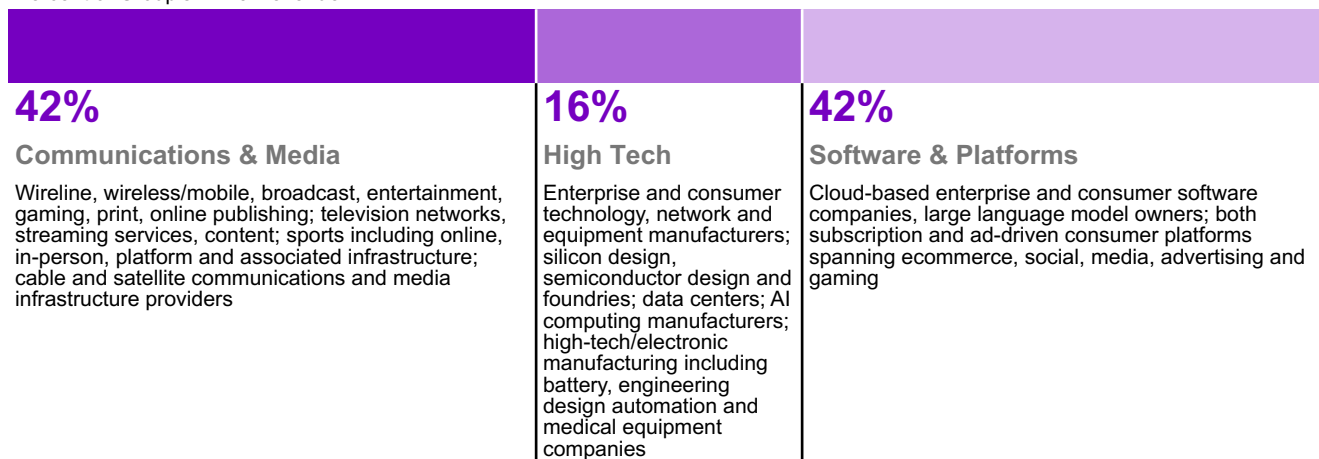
42%

Communications & Media

Wireline, wireless/mobile, broadcast, entertainment, gaming, print, online publishing; television networks, streaming services, content; sports including online, in-person, platform and associated infrastructure; cable and satellite communications and media infrastructure providers

16%

High Tech

Enterprise and consumer technology, network and equipment manufacturers; silicon design, semiconductor design and foundries; data centers; AI computing manufacturers; high-tech/electronic manufacturing including battery, engineering design automation and medical equipment companies

42%

Software & Platforms

Cloud-based enterprise and consumer software companies, large language model owners; both subscription and ad-driven consumer platforms spanning ecommerce, social, media, advertising and gaming